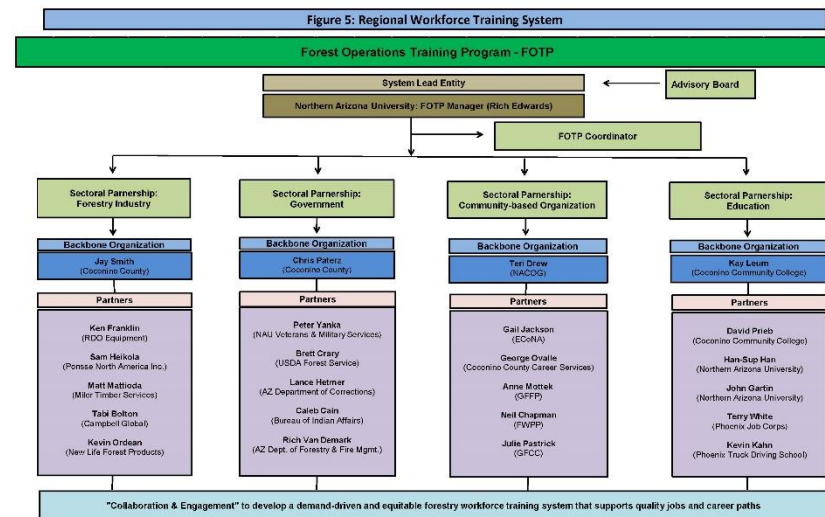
Figure 5: Regional Workforce Training System

Forest Operations Training Program - FOTP

System Lead Entity

Advisory Board

Northern Arizona University: FOTP Manager (Rich Edwards)

FOTP Coordinator

Sectoral Parnership: Forestry Industry

Backbone Organization

Jay Smith (Coconino County)

Partners

Ken Franklin (RDO Equipment)

Sam Heikola (Ponsse North America Inc.)

Matt Mattioda (Miler Timber Services)

Tabi Bolton (Campbell Global)

Kevin Ordean (New Life Forest Products)

Sectoral Parnership: Government

Backbone Organization

Chris Paterz (Coconino County)

Partners

Peter Yanka (NAU Veterans & Military Services)

Brett Crary (USDA Forest Service)

Lance Hetmer (AZ Department of Corrections)

Caleb Cain (Bureau of Indian Affairs)

Rich Van Demark (AZ Dept. of Forestry & Fire Mgmt.)

Sectoral Parnership: Community-based Organization

Backbone Organization

Teri Drew (NACOG)

Partners

Gail Jackson (ECoNA)

George Ovalle (Coconino County Career Services)

Anne Mottek (GFFP)

Neil Chapman (FWPP)

Julie Pastrick (GFCC)

Sectoral Parnership: Education

Backbone Organization

Kay Leum (Coconino Community College)

Partners

David Prieb (Coconino Community College)

Han-Sup Han (Northern Arizona University)

John Gartin (Northern Arizona University)

Terry White (Phoenix Job Corps)

Kevin Kahn (Phoenix Truck Driving School)

"Collaboration & Engagement" to develop a demand-driven and equitable forestry workforce training system that supports quality jobs and career paths